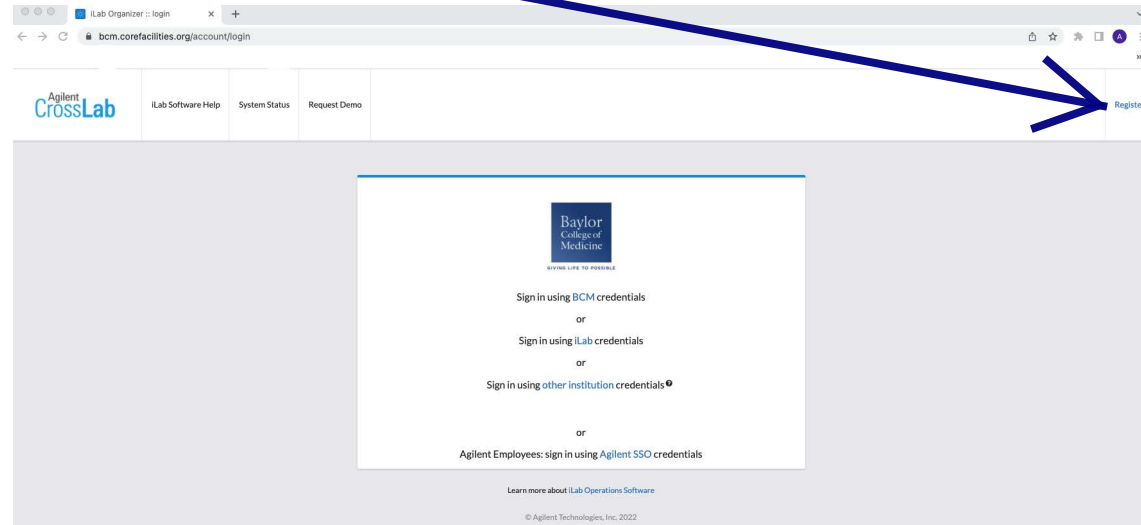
iLab Organizer :: login

bcm.corefacilities.org/account/login

Agilent CrossLab

iLab Software Help

System Status

Request Demo

Registe

Baylor College of Medicine

GIVING LIFE TO POSSIBLE

Sign in using BCM credentials

or

Sign in using iLab credentials

or

Sign in using other institution credentials

or

Agilent Employees: sign in using Agilent SSO credentials

Learn more about iLab Operations Software

© Agilent Technologies, Inc. 2022